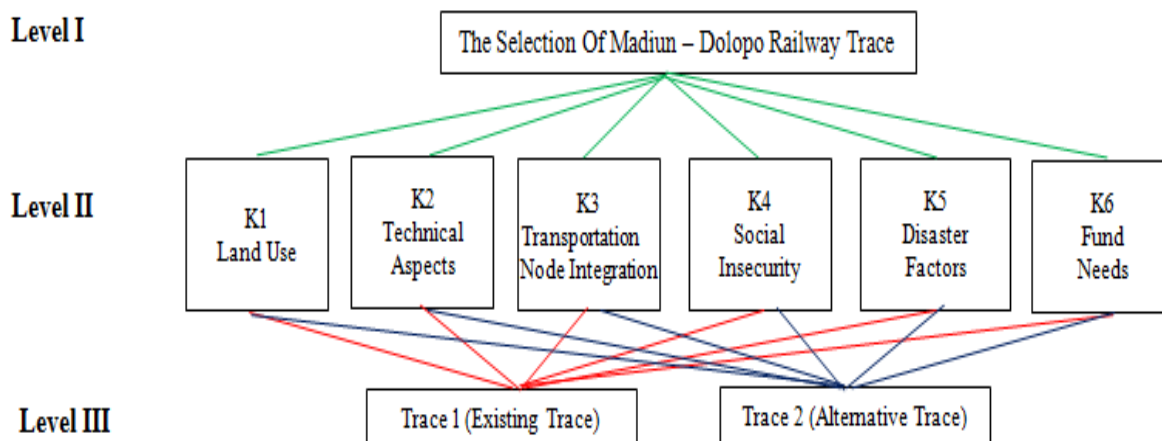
Level I

The Selection Of Madiun – Dolopo Railway Trace

Level II

K1
Land Use

K2
Technical
Aspects

K3
Transportation
Node Integration

K4
Social
Insecurity

K5
Disaster
Factors

K6
Fund
Needs

Level III

Trace 1 (Existing Trace)

Trace 2 (Alternative Trace)